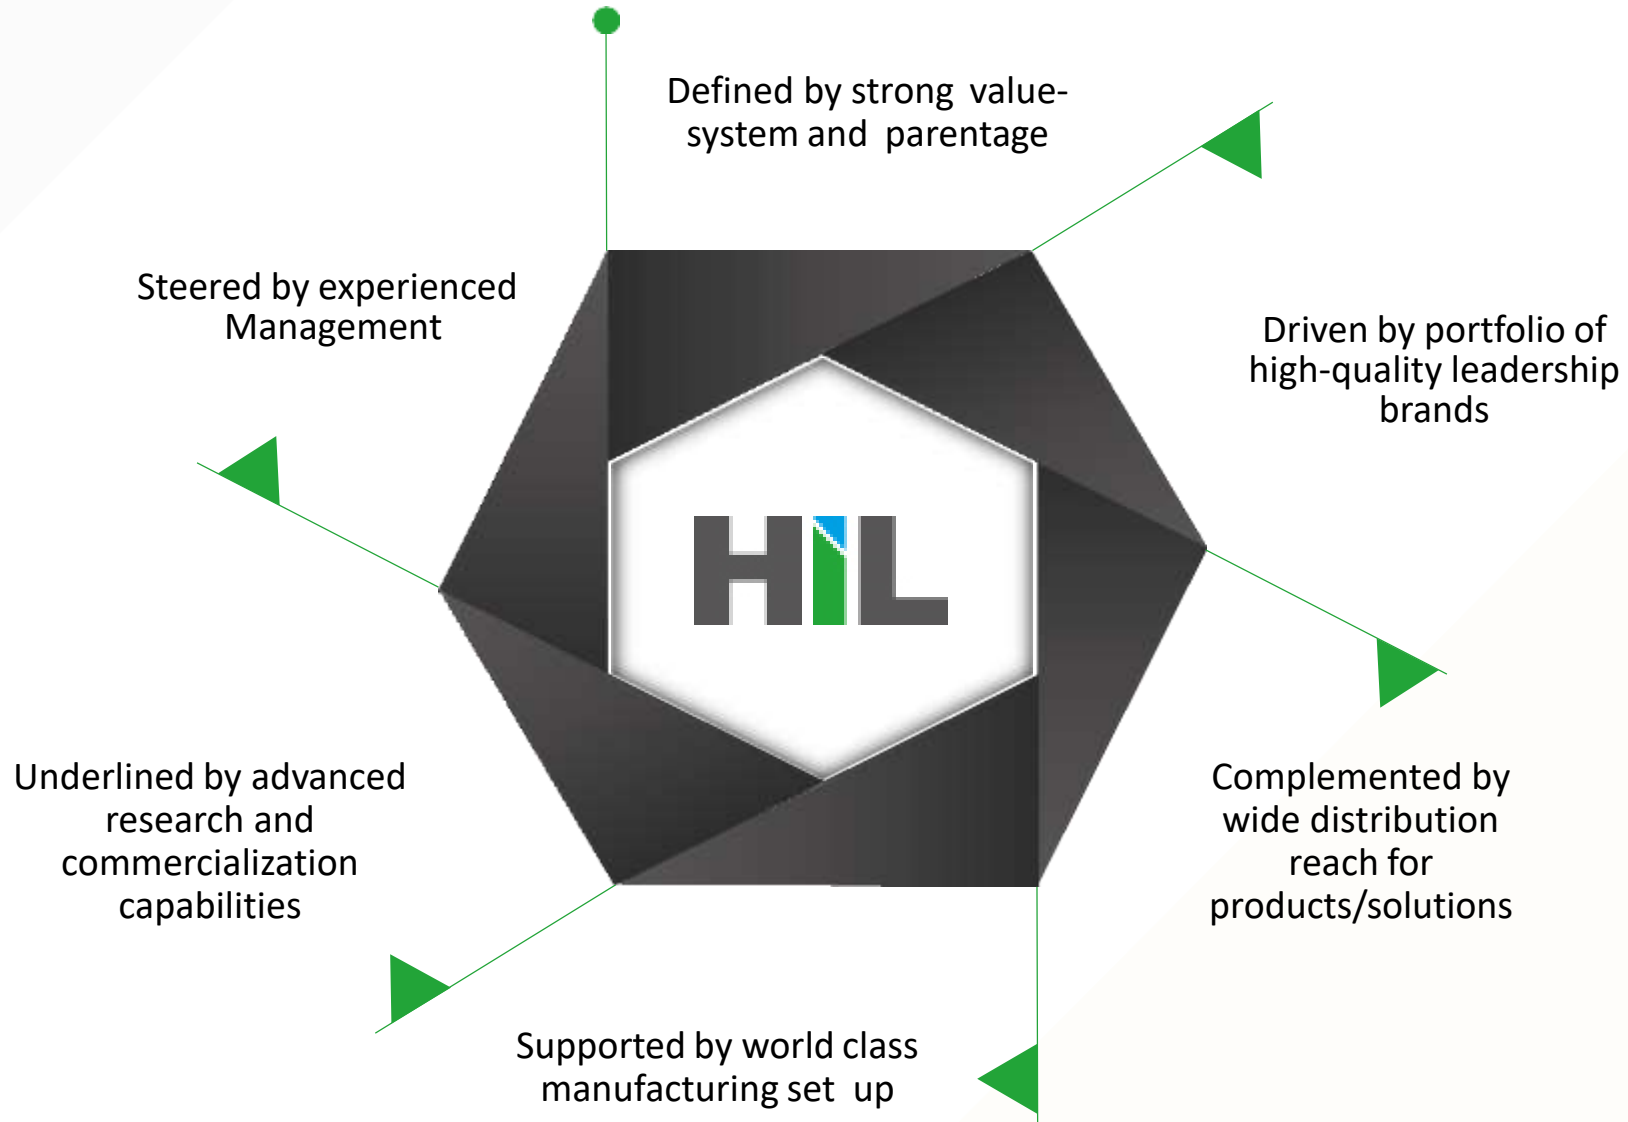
Defined by strong value-system and parentage

Steered by experienced Management

Driven by portfolio of high-quality leadership brands

HIL

Underlined by advanced research and commercialization capabilities

Complemented by wide distribution reach for products/solutions

Supported by world class manufacturing set up